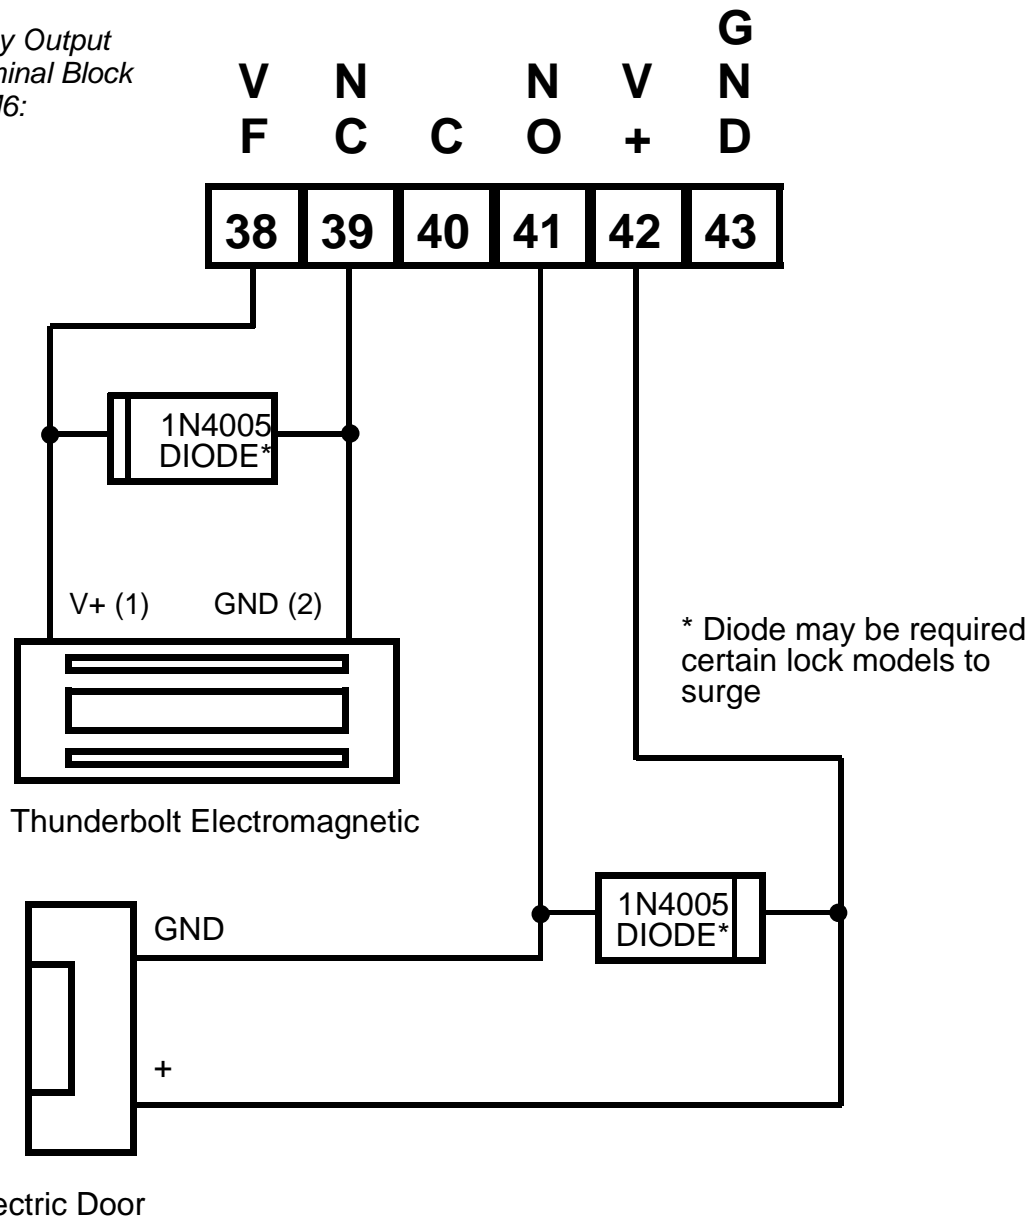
y Output
minal Block
J6:

V F

N C

C

N O

V +

G N D

| 38 | 39 | 40 | 41 | 42 | 43 |
|---|---|---|---|---|---|

1N4005 DIODE*

V+ (1)

GND (2)

* Diode may be required certain lock models to surge

Thunderbolt Electromagnetic

GND

1N4005 DIODE*

+

ectric Door